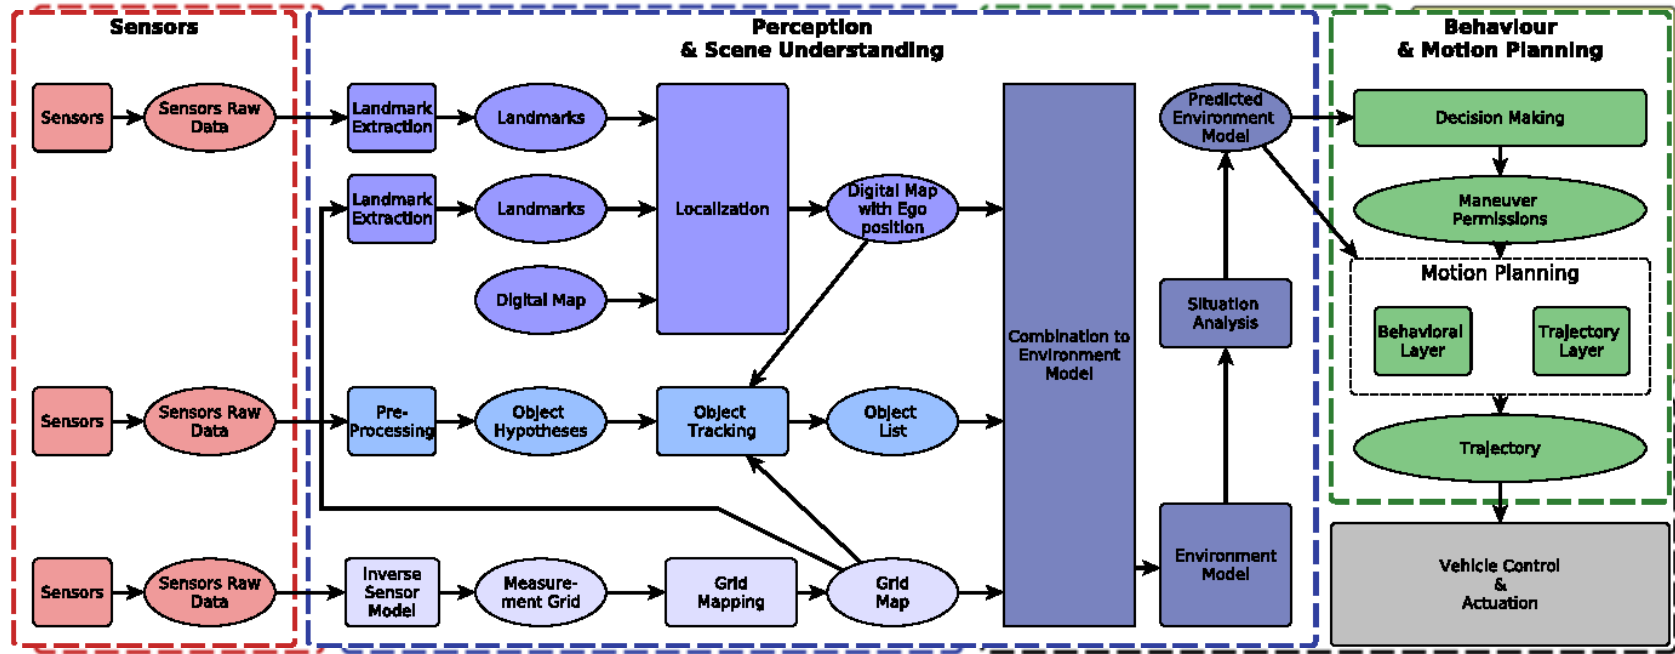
Sensors

Sensors

Sensors Raw Data

Sensors

Sensors Raw Data

Sensors

Sensors Raw Data

Perception & Scene Understanding

Landmark Extraction

Landmarks

Landmark Extraction

Landmarks

Localization

Digital Map with Ego position

Digital Map

Pre-Processing

Object Hypotheses

Object Tracking

Object List

Inverse Sensor Model

Measurement Grid

Grid Mapping

Grid Map

Combination to Environment Model

Predicted Environment Model

Situation Analysis

Environment Model

Behaviour & Motion Planning

Decision Making

Maneuver Permissions

Motion Planning

Behavioral Layer

Trajectory Layer

Trajectory

Vehicle Control & Actuation